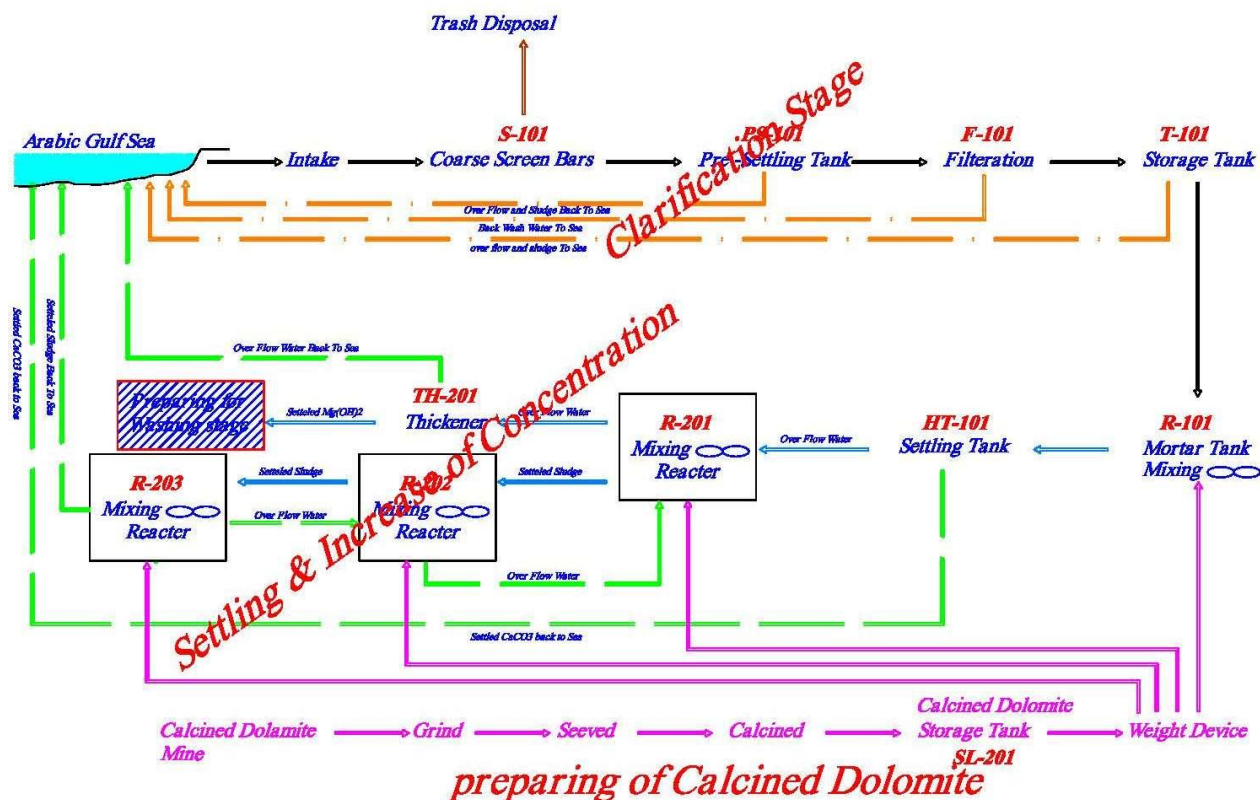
Trash Disposal

Clarification Stage

Arabic Gulf Sea

Intake

S-101
Coarse Screen Bars

PS-101
Pre-Settling Tank

F-101
Filteration

T-101
Storage Tank

Over Flow and Sludge Back To Sea
Back Wash Water To Sea
over flow and sludge To Sea

Settled CaCO3 back to Sea
Settled Sludge Back To Sea

Over Flow Water Back To Sea

Settling & Increase of Concentration

Preparing for Washing stage

Settled Mg(OH)2

TH-201
Thickener

Over Flow Water

R-201
Mixing
Reacter

Over Flow Water

HT-101
Settling Tank

R-101
Mortar Tank
Mixing

R-203
Mixing
Reacter

Settled Sludge

Over Flow Water

R-202
Mixing
Reacter

Settled Sludge

Over Flow Water

Settled CaCO3 back to Sea

Calcined Dolamite Mine

Grind

Seeved

Calcined

Calcined Dolomite Storage Tank
SL-201

Weight Device

preparing of Calcined Dolomite